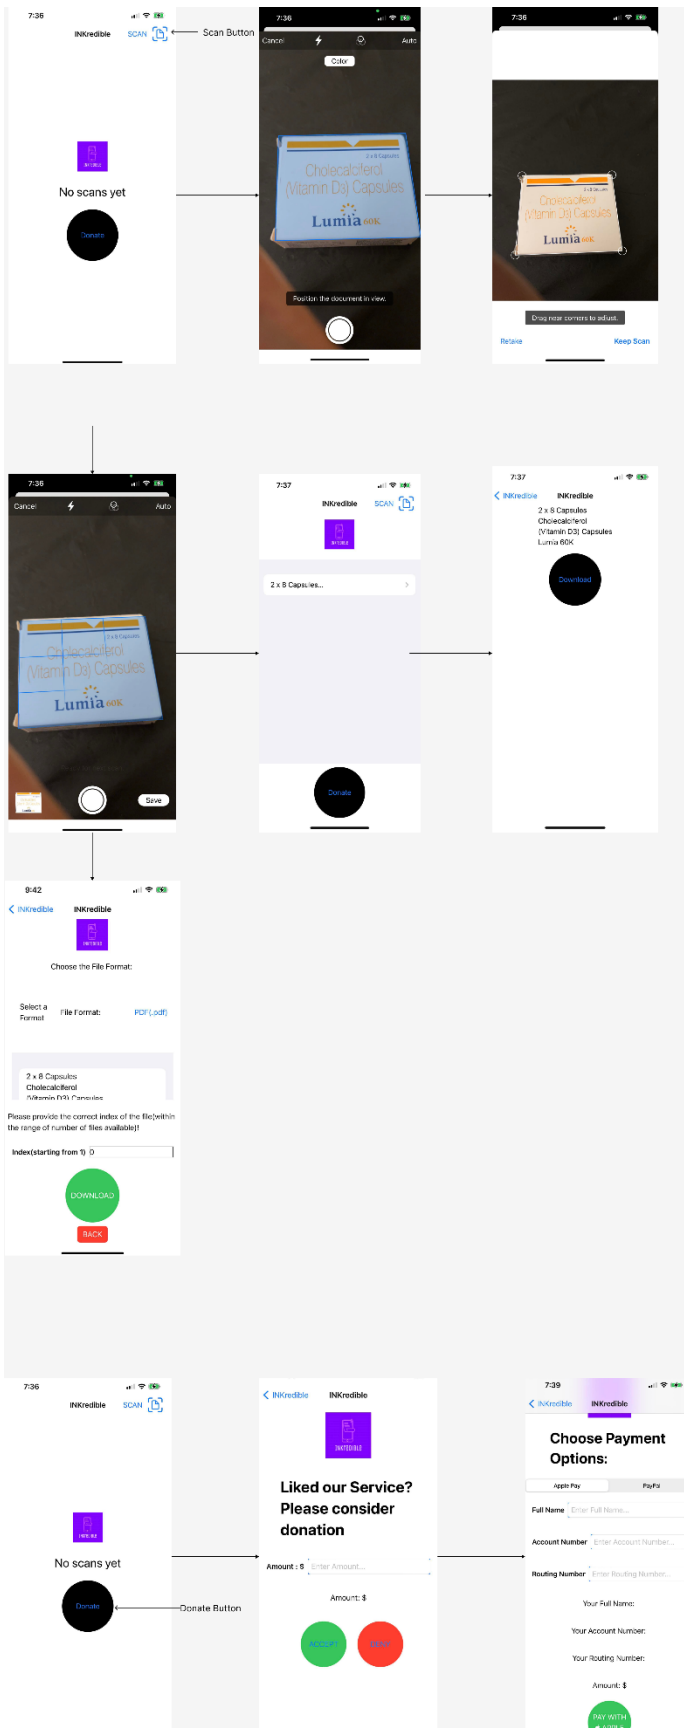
7:36
INKredible SCAN
Scan Button
No scans yet
Donate

7:36
Cancel Auto
Color
2 x 8 Capsules
Cholecalciferol (Vitamin D3) Capsules
Lumia 60K
Position the document in view.

7:36
2 x 8 Capsules
Cholecalciferol (Vitamin D3) Capsules
Lumia 60K
Drag near corners to adjust.
Retake Keep Scan

7:36
Cancel Auto
2 x 8 Capsules
Cholecalciferol (Vitamin D3) Capsules
Lumia 60K
Save

7:37
INKredible SCAN
2 x 8 Capsules...
Donate

7:37
INKredible INKredible
2 x 8 Capsules
Cholecalciferol
(Vitamin D3) Capsules
Lumia 60K
Download

8:42
INKredible INKredible
Choose the File Format:
Select a Format
File Format: PDF(.pdf)
2 x 8 Capsules
Cholecalciferol
(Vitamin D3) Capsules
Please provide the correct index of the file(within the range of number of files available)!
Index(starting from 1) 0
DOWNLOAD
BACK

7:36
INKredible SCAN
No scans yet
Donate
Donate Button

INKredible INKredible
INKREDIBLE
Liked our Service? Please consider donation
Amount : $ Enter Amount...
Amount: $
ACCEPT
BACK

7:39
INKredible INKredible
Choose Payment Options:
Apple Pay PayPal
Full Name Enter Full Name...
Account Number Enter Account Number...
Routing Number Enter Routing Number...
Your Full Name:
Your Account Number:
Your Routing Number:
Amount: $
PAY WITH